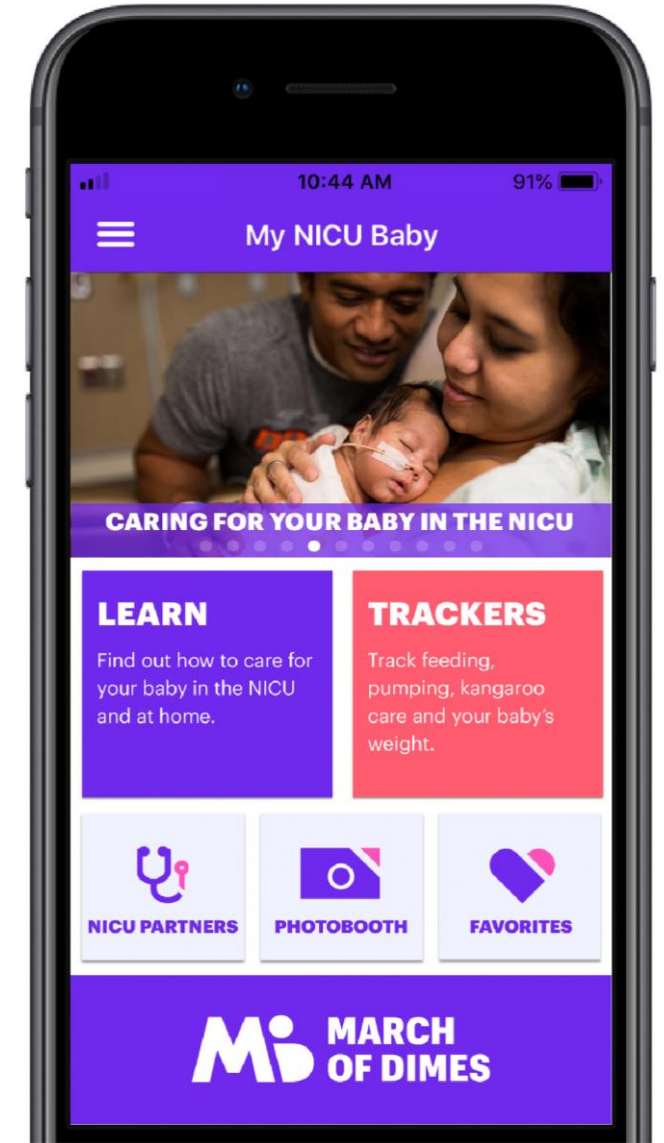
10:44 AM
91%

My NICU Baby

CARING FOR YOUR BABY IN THE NICU

LEARN
Find out how to care for your baby in the NICU and at home.

TRACKERS
Track feeding, pumping, kangaroo care and your baby's weight.

NICU PARTNERS

PHOTOBOOTH

FAVORITES

MARCH OF DIMES